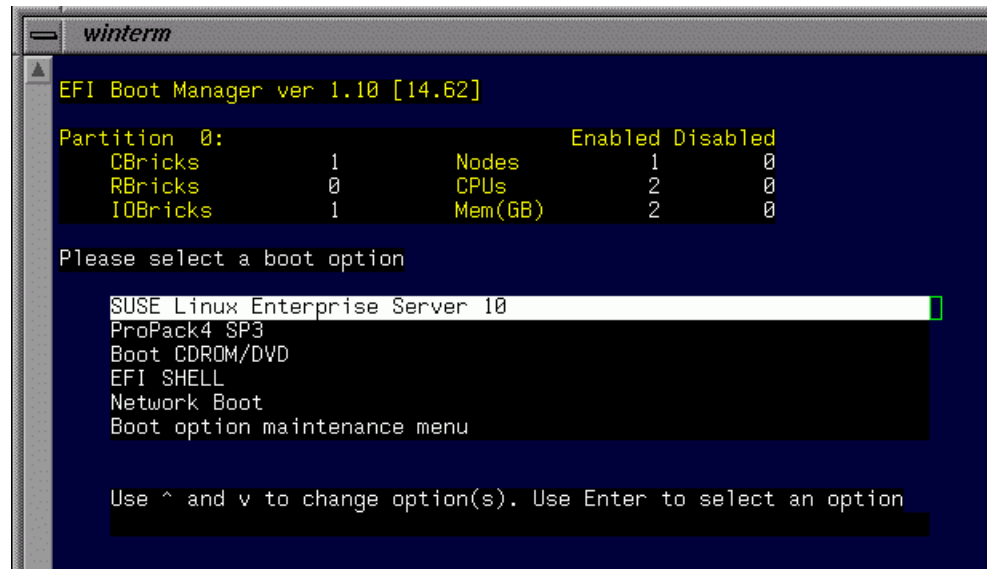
winterm

EFI Boot Manager ver 1.10 [14.62]

Partition 0: Enabled Disabled

| | | | | |
|---|---|---|---|---|
| CBricks | 1 | Nodes | 1 | 0 |
| RBricks | 0 | CPUs | 2 | 0 |
| IOBricks | 1 | Mem(GB) | 2 | 0 |

Please select a boot option

SUSE Linux Enterprise Server 10
ProPack4 SP3
Boot CDROM/DVD
EFI SHELL
Network Boot
Boot option maintenance menu

Use ^ and v to change option(s). Use Enter to select an option